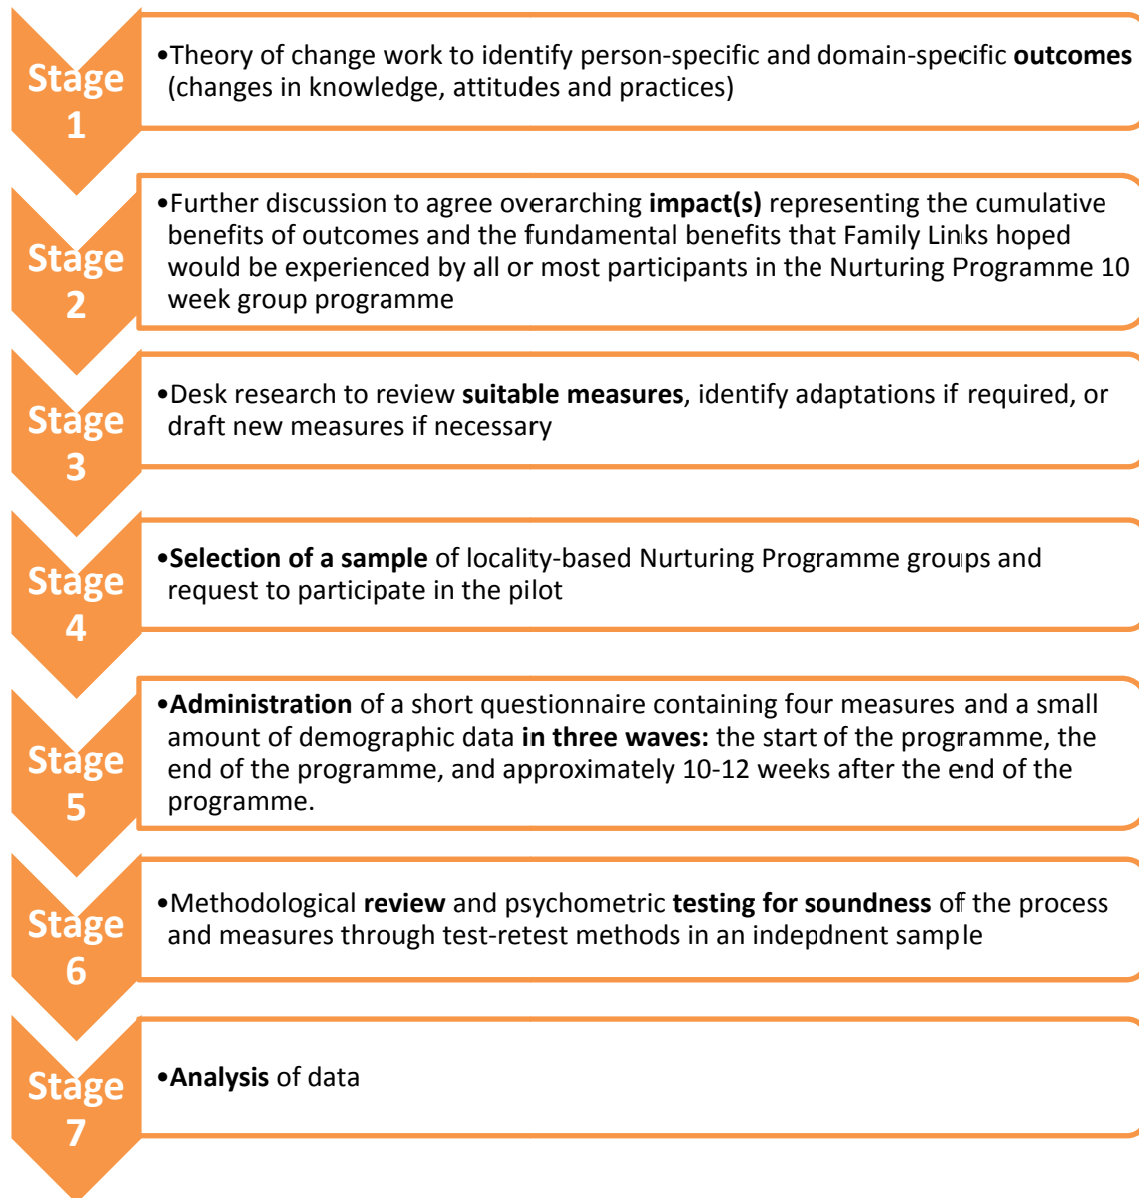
Stage 1

•Theory of change work to identify person-specific and domain-specific **outcomes** (changes in knowledge, attitudes and practices)

Stage 2

•Further discussion to agree overarching **impact(s)** representing the cumulative benefits of outcomes and the fundamental benefits that Family Links hoped would be experienced by all or most participants in the Nurturing Programme 10 week group programme

Stage 3

•Desk research to review **suitable measures**, identify adaptations if required, or draft new measures if necessary

Stage 4

•**Selection of a sample** of locality-based Nurturing Programme groups and request to participate in the pilot

Stage 5

•**Administration** of a short questionnaire containing four measures and a small amount of demographic data **in three waves:** the start of the programme, the end of the programme, and approximately 10-12 weeks after the end of the programme.

Stage 6

•Methodological **review** and psychometric **testing for soundness** of the process and measures through test-retest methods in an indepdnent sample

Stage 7

•**Analysis** of data